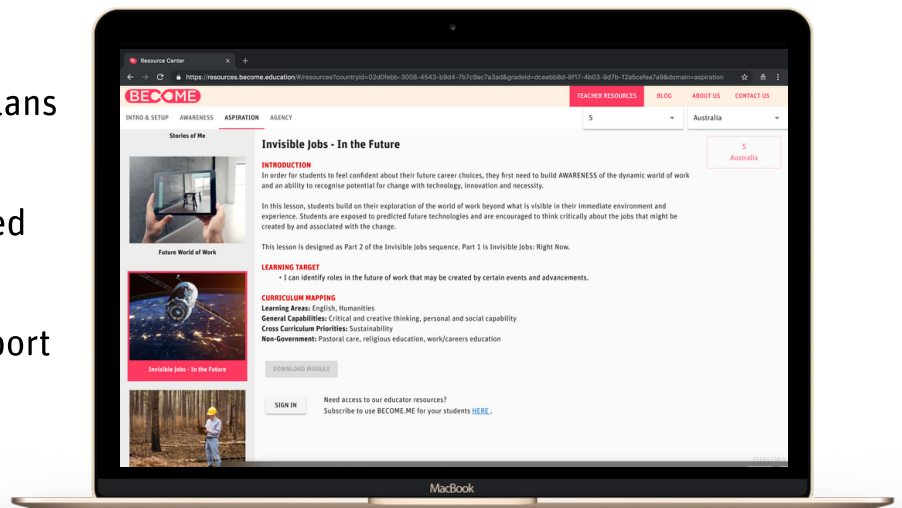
ans

ed

oort

Resource Center

https://resources.become.education/#/resources?countryId=02d0febb-3008-4543-b9d4-7b7c9ac7a3ad&gradeId=dceebb8d-8f17-4b03-9d7b-12a5cefea7a9&domain=aspiration

BECOME

TEACHER RESOURCES BLOG ABOUT US CONTACT US

INTRO & SETUP AWARENESS ASPIRATION AGENCY

5

Australia

Stories of Me

Future World of Work

Invisible Jobs - In the Future

Invisible Jobs - In the Future

INTRODUCTION

In order for students to feel confident about their future career choices, they first need to build AWARENESS of the dynamic world of work and an ability to recognise potential for change with technology, innovation and necessity.

In this lesson, students build on their exploration of the world of work beyond what is visible in their immediate environment and experience. Students are exposed to predicted future technologies and are encouraged to think critically about the jobs that might be created by and associated with the change.

This lesson is designed as Part 2 of the Invisible Jobs sequence. Part 1 is Invisible Jobs: Right Now.

LEARNING TARGET

• I can identify roles in the future of work that may be created by certain events and advancements.

CURRICULUM MAPPING

Learning Areas: English, Humanities

General Capabilities: Critical and creative thinking, personal and social capability

Cross Curriculum Priorities: Sustainability

Non-Government: Pastoral care, religious education, work/careers education

DOWNLOAD MODULE

SIGN IN

Need access to our educator resources?

Subscribe to use BECOME.ME for your students HERE .

5
Australia

MacBook